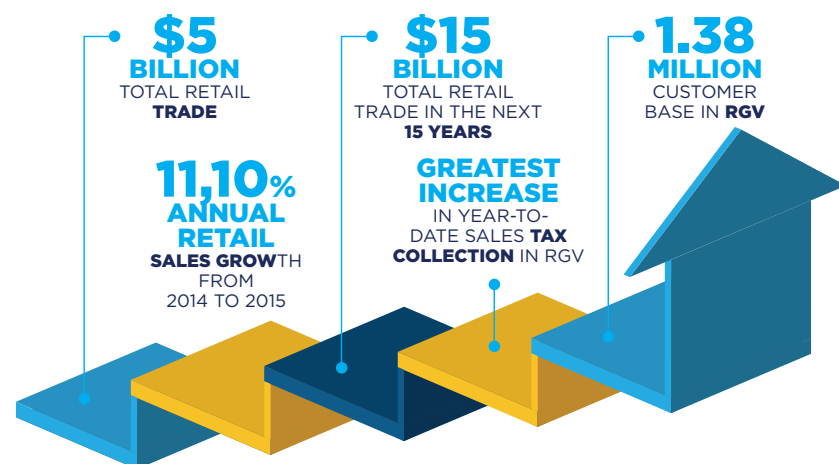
$5
BILLION
TOTAL RETAIL
TRADE

11,10%
ANNUAL
RETAIL
SALES GROWTH
FROM
2014 TO 2015

$15
BILLION
TOTAL RETAIL
TRADE IN THE NEXT
15 YEARS

GREATEST
INCREASE
IN YEAR-TO-DATE SALES TAX
COLLECTION IN RGV

1.38
MILLION
CUSTOMER
BASE IN RGV